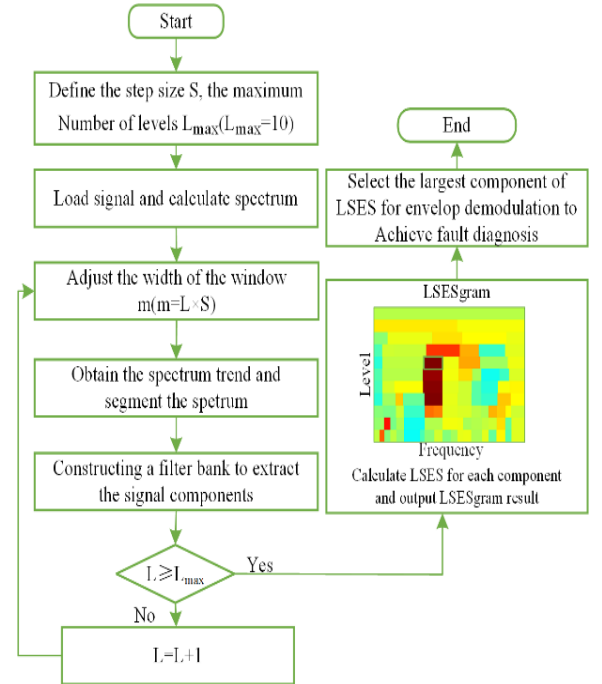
Start

Define the step size S, the maximum Number of levels $L_{max}$($L_{max}$=10)

Load signal and calculate spectrum

Adjust the width of the window m(m=L×S)

Obtain the spectrum trend and segment the spetrum

Constructing a filter bank to extract the signal components

L≥$L_{max}$

Yes

No

L=L+1

End

Select the largest component of LSES for envelop demodulation to Achieve fault diagnosis

LSESgram

Level

Frequency

Calculate LSES for each component and output LSESgram result